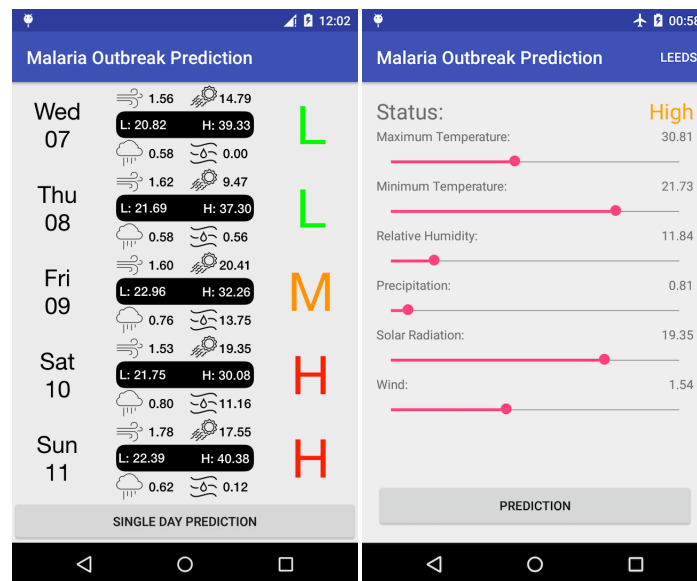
12:02

Malaria Outbreak Prediction

Wed
07
1.56 14.79
L: 20.82 H: 39.33
0.58 0.00
L

Thu
08
1.62 9.47
L: 21.69 H: 37.30
0.58 0.56
L

Fri
09
1.60 20.41
L: 22.96 H: 32.26
0.76 13.75
M

Sat
10
1.53 19.35
L: 21.75 H: 30.08
0.80 11.16
H

Sun
11
1.78 17.55
L: 22.39 H: 40.38
0.62 0.12
H

SINGLE DAY PREDICTION

00:58

Malaria Outbreak Prediction
LEEDS

Status: High

Maximum Temperature: 30.81

Minimum Temperature: 21.73

Relative Humidity: 11.84

Precipitation: 0.81

Solar Radiation: 19.35

Wind: 1.54

PREDICTION